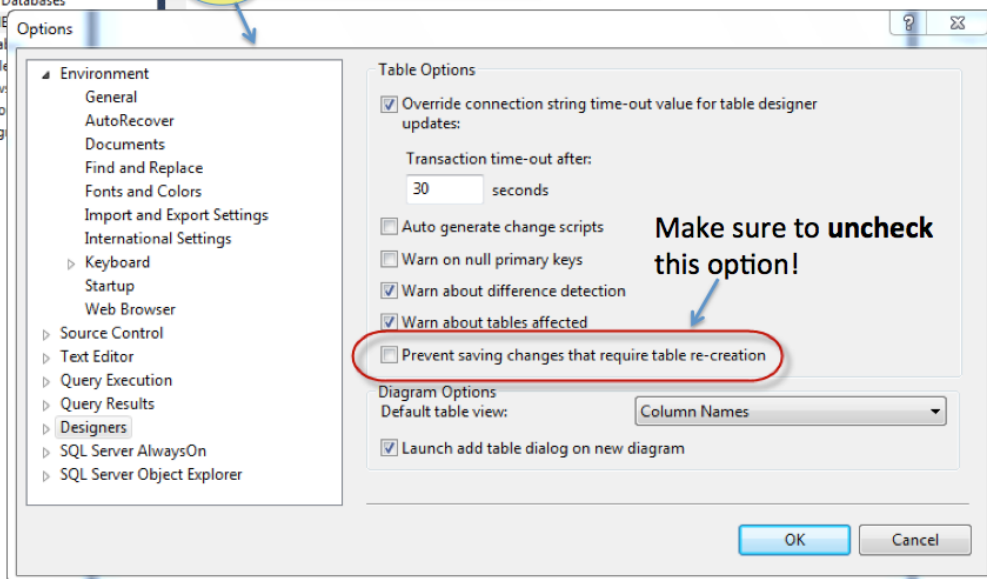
Databases

Options

?

Environment
General
AutoRecover
Documents
Find and Replace
Fonts and Colors
Import and Export Settings
International Settings
Keyboard
Startup
Web Browser
Source Control
Text Editor
Query Execution
Query Results
Designers
SQL Server AlwaysOn
SQL Server Object Explorer

Table Options
Override connection string time-out value for table designer updates:
Transaction time-out after:
30 seconds
Auto generate change scripts
Warn on null primary keys
Warn about difference detection
Warn about tables affected
Prevent saving changes that require table re-creation

Make sure to **uncheck** this option!

Diagram Options
Default table view:
Column Names
Launch add table dialog on new diagram

OK
Cancel